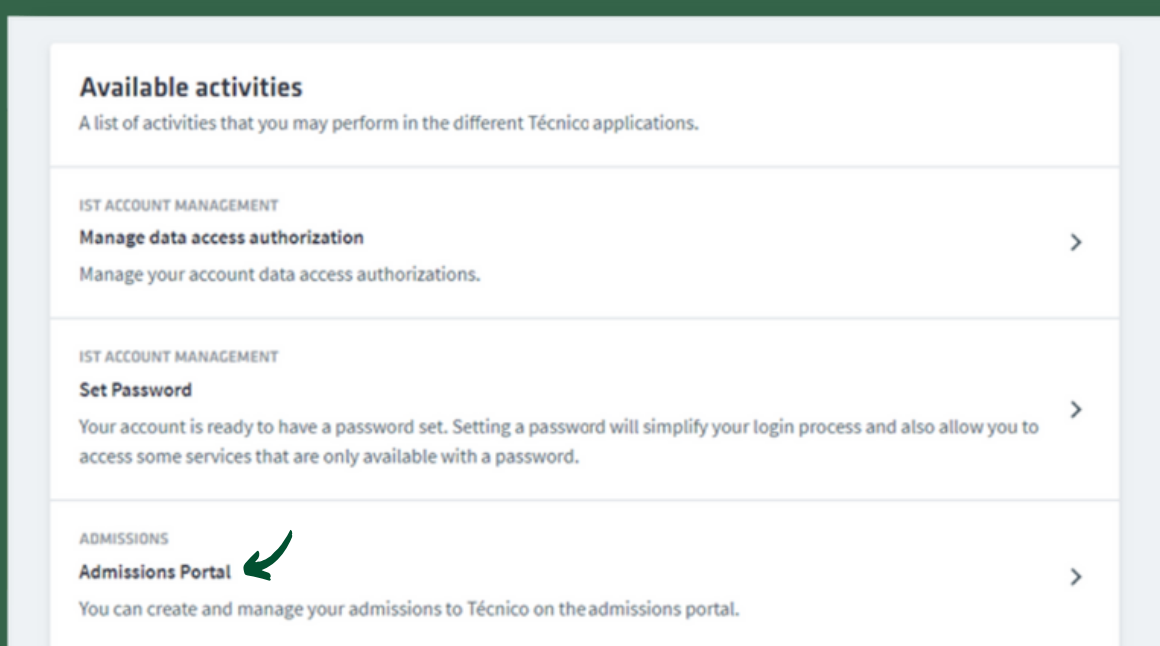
Available activities
A list of activities that you may perform in the different Técnico applications.

IST ACCOUNT MANAGEMENT
Manage data access authorization
Manage your account data access authorizations.

IST ACCOUNT MANAGEMENT
Set Password
Your account is ready to have a password set. Setting a password will simplify your login process and also allow you to access some services that are only available with a password.

ADMISSIONS
Admissions Portal
You can create and manage your admissions to Técnico on the admissions portal.